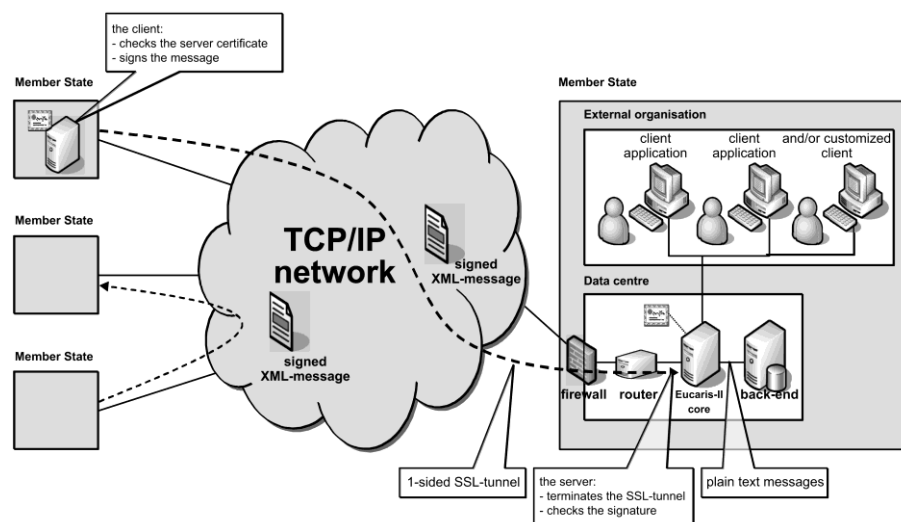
the client:
- checks the server certificate
- signs the message

Member State

Member State

Member State

TCP/IP network

signed XML-message

signed XML-message

Member State

External organisation

client application

client application

and/or customized client

Data centre

firewall

router

Eucaris-II core

back-end

1-sided SSL-tunnel

the server:
- terminates the SSL-tunnel
- checks the signature

plain text messages